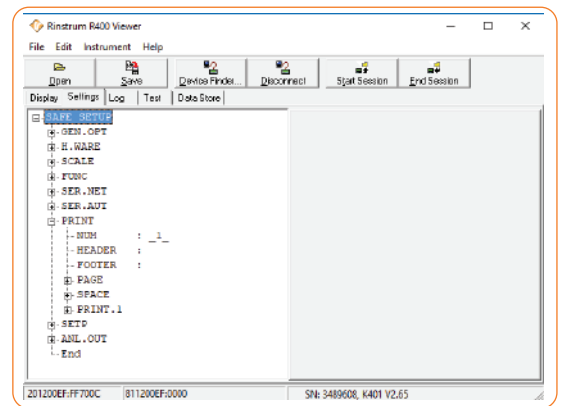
Rinstrum R400 Viewer

File Edit Instrument Help

Open
Save
Device Finder...
Disconnect
Start Session
End Session

Display Settings Log Test Data Store

SAFE SETUP
GEN.OPT
H.WARE
SCALE
FUNC
SER.NET
SER.AUT
PRINT
NUM : _1_
HEADER :
FOOTER :
PAGE
SPACE
PRINT.1
SETP
ANL.OUT
End

201200EF:FF700C 811200EF:0000 SN: 3489608, K401 V2.65